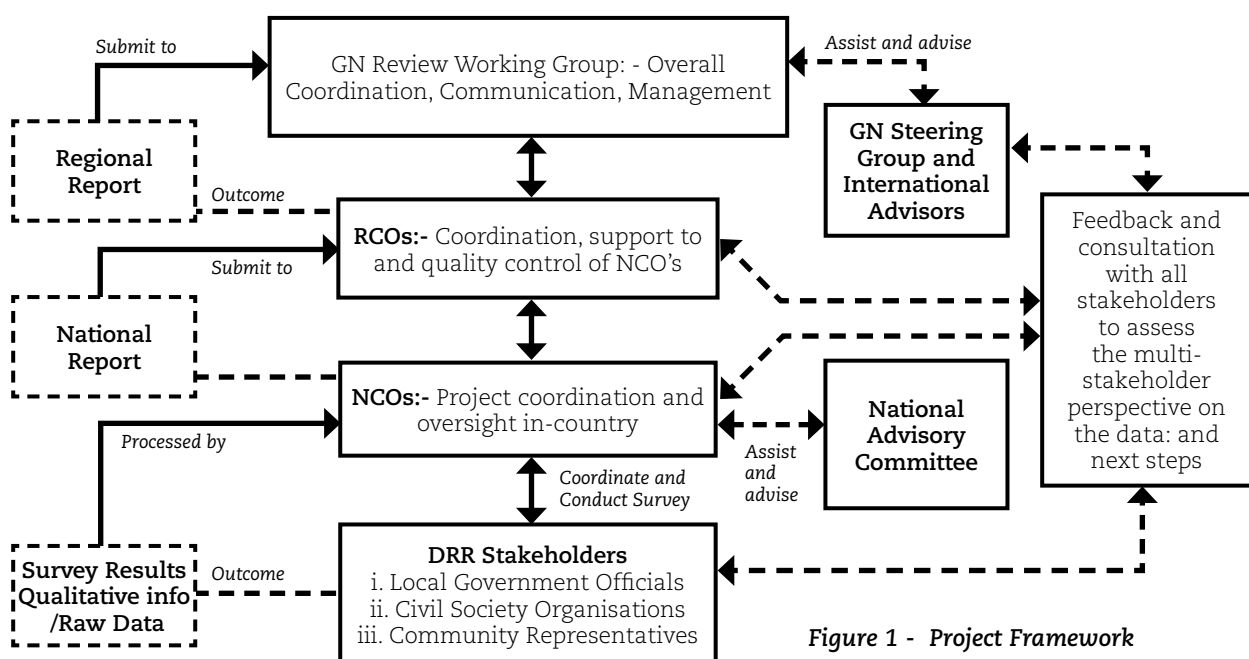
Submit to

GN Review Working Group: - Overall Coordination, Communication, Management

Assist and advise

GN Steering Group and International Advisors

Regional Report

Outcome

RCOs:- Coordination, support to and quality control of NCO's

Submit to

Feedback and consultation with all stakeholders to assess the multi-stakeholder perspective on the data: and next steps

National Report

NCOs:- Project coordination and oversight in-country

National Advisory Committee

Processed by

Assist and advise

Coordinate and Conduct Survey

Survey Results Qualitative info /Raw Data

Outcome

DRR Stakeholders
i. Local Government Officials
ii. Civil Society Organisations
iii. Community Representatives

Figure 1 - Project Framework